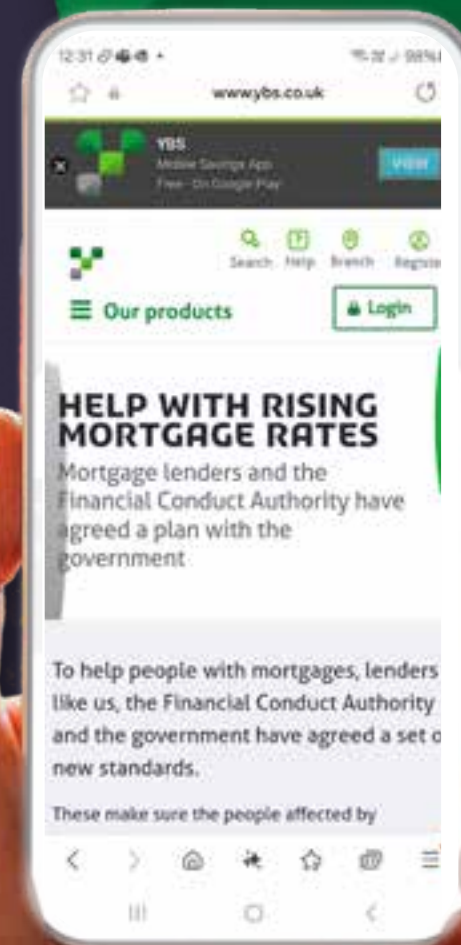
12:31 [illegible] 98%

www.ybs.co.uk

YBS
Mobile Savings App
Free - On Google Play

VIEW

Search Help Branch Registe

Our products

Login

HELP WITH RISING MORTGAGE RATES

Mortgage lenders and the Financial Conduct Authority have agreed a plan with the government

To help people with mortgages, lenders like us, the Financial Conduct Authority and the government have agreed a set o new standards.

These make sure the people affected by